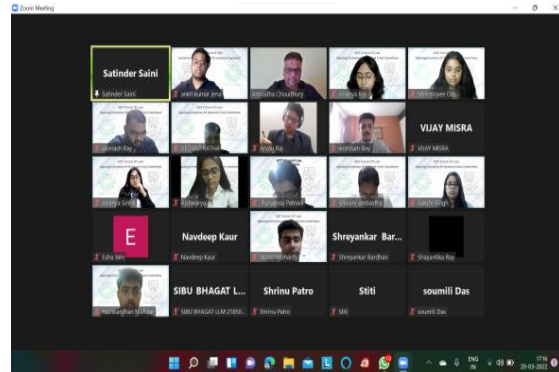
Zoom Meeting

Satinder Saini
Satinder Saini
ankit kumar jena
Anirudha Choudhury
Ananya Roy
Shrimoyee Das
Anunash Roy
VEDANT RATHI
Anjali Raj
Arindam Roy
VIJAY MISRA
VIJAY MISRA
Ananya Singh
Aishwarya
Puruaraj Patnaik
Shivani Ambastha
Sasyta Singh
E
Esha Jain
Navdeep Kaur
Navdeep Kaur
Swati Mohanty
Shreyankar Bar...
Shreyankar Bardhan
Shayantika Roy
Harshvardhan Mathur
SIBU BHAGAT L...
SIBU BHAGAT LLM 21850...
Shrinu Patro
Shrinu Patro
Stiti
Stiti
soumili Das
soumili Das

ENG IN
17:16
26-03-2022